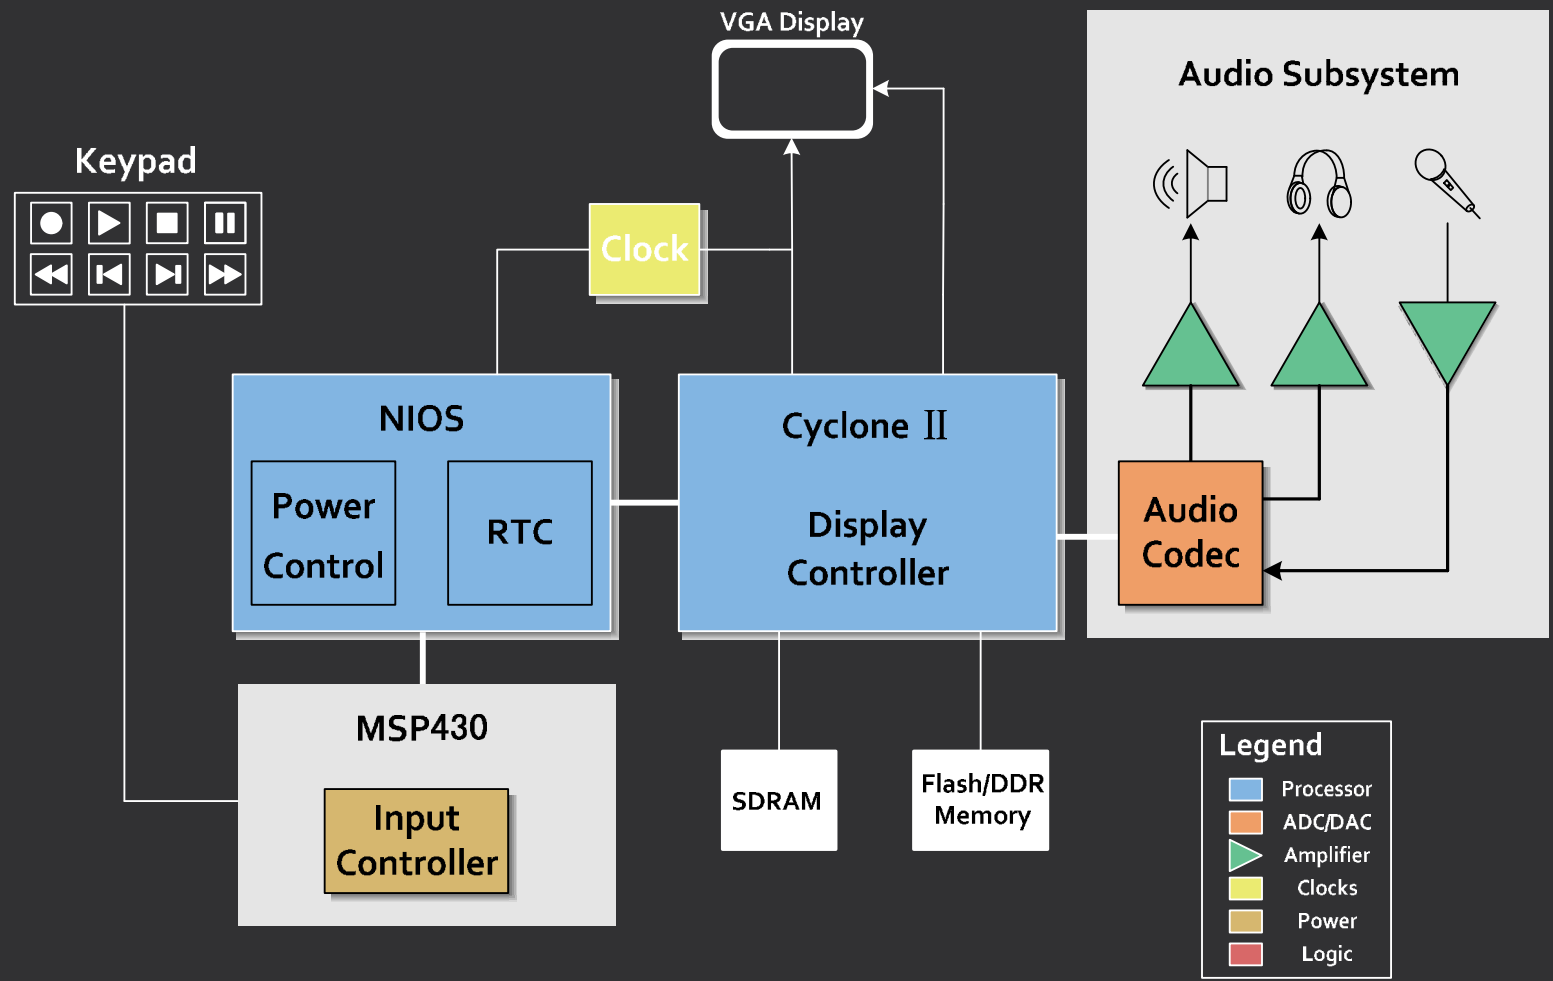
VGA Display

Audio Subsystem

Keypad

Clock

NIOS

Power Control

RTC

Cyclone II

Display Controller

Audio Codec

MSP430

Input Controller

SDRAM

Flash/DDR Memory

Legend
Processor
ADC/DAC
Amplifier
Clocks
Power
Logic